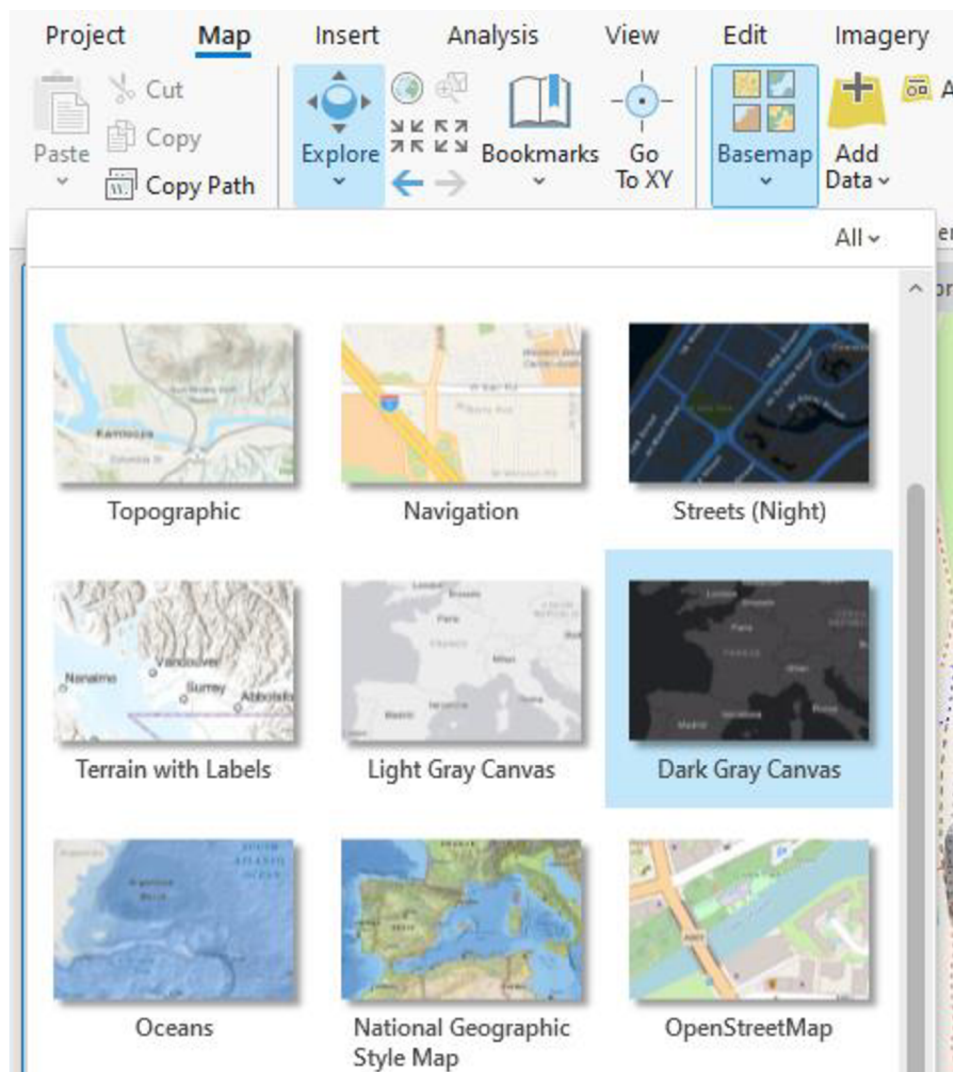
Project Map Insert Analysis View Edit Imagery

Paste Cut Copy Copy Path

Explore Bookmarks Go To XY

Basemap Add Data

All

Topographic

Navigation

Streets (Night)

Terrain with Labels

Vancouver

Surrey

Nanaimo

Light Gray Canvas

Dark Gray Canvas

Oceans

National Geographic Style Map

OpenStreetMap